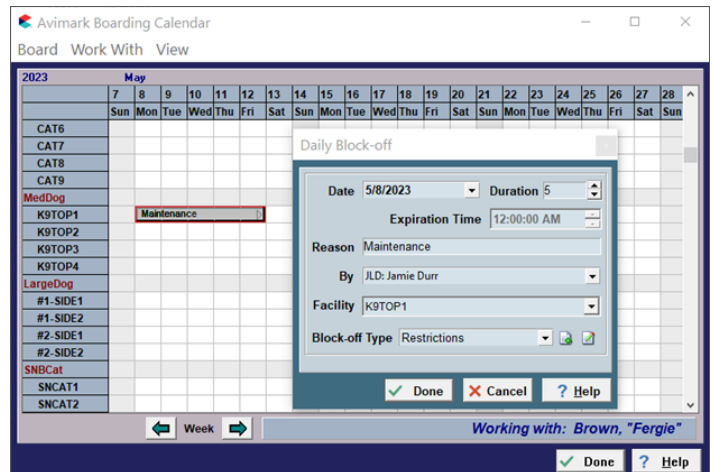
Avimark Boarding Calendar

Board Work With View

2023 May

| | 7 | 8 | 9 | 10 | 11 | 12 | 13 | 14 | 15 | 16 | 17 | 18 | 19 | 20 | 21 | 22 | 23 | 24 | 25 | 26 | 27 | 28 |
|---|---|---|---|---|---|---|---|---|---|---|---|---|---|---|---|---|---|---|---|---|---|---|
| | Sun | Mon | Tue | Wed | Thu | Fri | Sat | Sun | Mon | Tue | Wed | Thu | Fri | Sat | Sun | Mon | Tue | Wed | Thu | Fri | Sat | Sun |
| CAT6 | | | | | | | | | | | | | | | | | | | | | | |
| CAT7 | | | | | | | | | | | | | | | | | | | | | | |
| CAT8 | | | | | | | | | | | | | | | | | | | | | | |
| CAT9 | | | | | | | | | | | | | | | | | | | | | | |
| MedDog | | | | | | | | | | | | | | | | | | | | | | |
| K9TOP1 | | Maintenance | | | | | | | | | | | | | | | | | | | | |
| K9TOP2 | | | | | | | | | | | | | | | | | | | | | | |
| K9TOP3 | | | | | | | | | | | | | | | | | | | | | | |
| K9TOP4 | | | | | | | | | | | | | | | | | | | | | | |
| LargeDog | | | | | | | | | | | | | | | | | | | | | | |
| #1-SIDE1 | | | | | | | | | | | | | | | | | | | | | | |
| #1-SIDE2 | | | | | | | | | | | | | | | | | | | | | | |
| #2-SIDE1 | | | | | | | | | | | | | | | | | | | | | | |
| #2-SIDE2 | | | | | | | | | | | | | | | | | | | | | | |
| SNBCat | | | | | | | | | | | | | | | | | | | | | | |
| SNCAT1 | | | | | | | | | | | | | | | | | | | | | | |
| SNCAT2 | | | | | | | | | | | | | | | | | | | | | | |

Daily Block-off

Date 5/8/2023 Duration 5

Expiration Time 12:00:00 AM

Reason Maintenance

By JLD: Jamie Durr

Facility K9TOP1

Block-off Type Restrictions

Done Cancel ? Help

Week

Working with: Brown, "Fergie"

Done ? Help